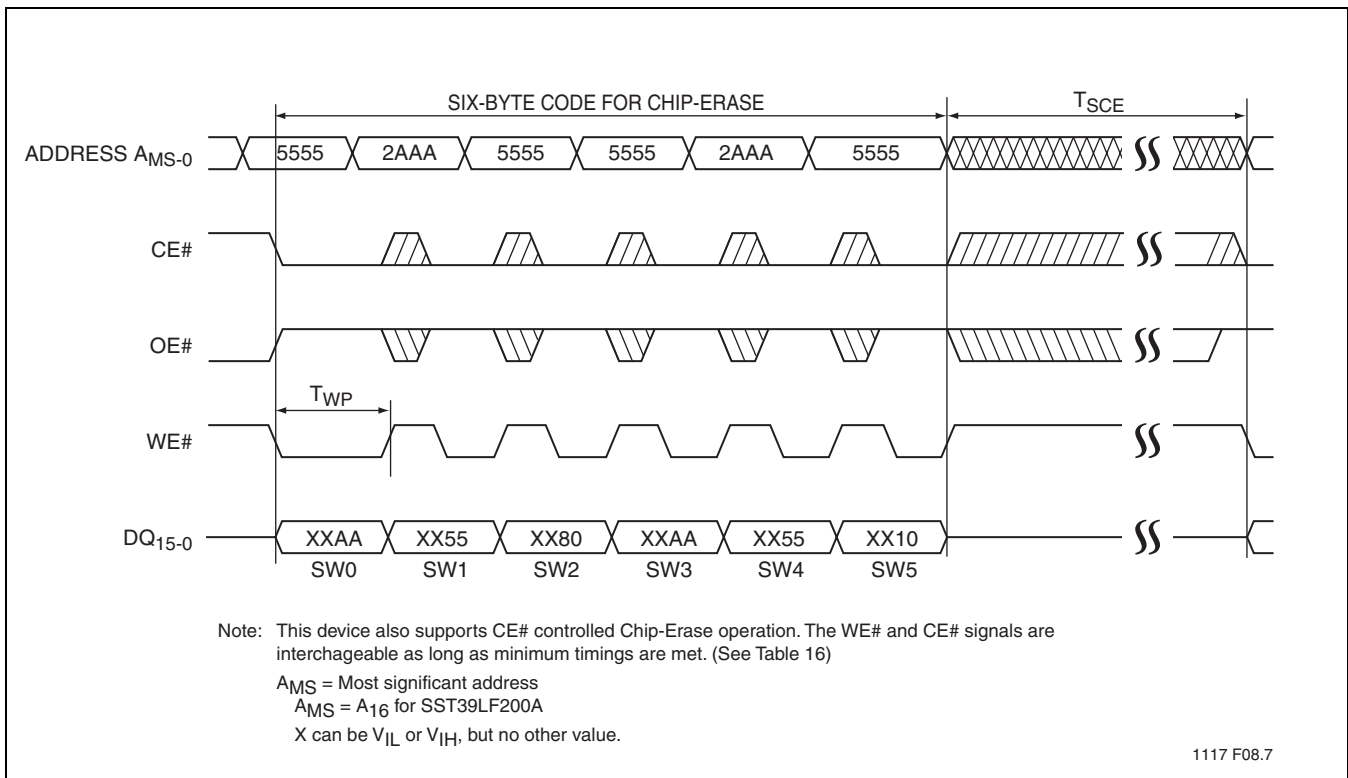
SIX-BYTE CODE FOR CHIP-ERASE

$T_{SCE}$

ADDRESS $A_{MS-0}$

5555 2AAA 5555 5555 2AAA 5555

CE#

OE#

$T_{WP}$

WE#

$DQ_{15-0}$

XXAA XX55 XX80 XXAA XX55 XX10

SW0 SW1 SW2 SW3 SW4 SW5

Note: This device also supports CE# controlled Chip-Erase operation. The WE# and CE# signals are interchageable as long as minimum timings are met. (See Table 16)

$A_{MS}$ = Most significant address
$A_{MS}$ = $A_{16}$ for SST39LF200A
X can be $V_{IL}$ or $V_{IH}$, but no other value.

1117 F08.7